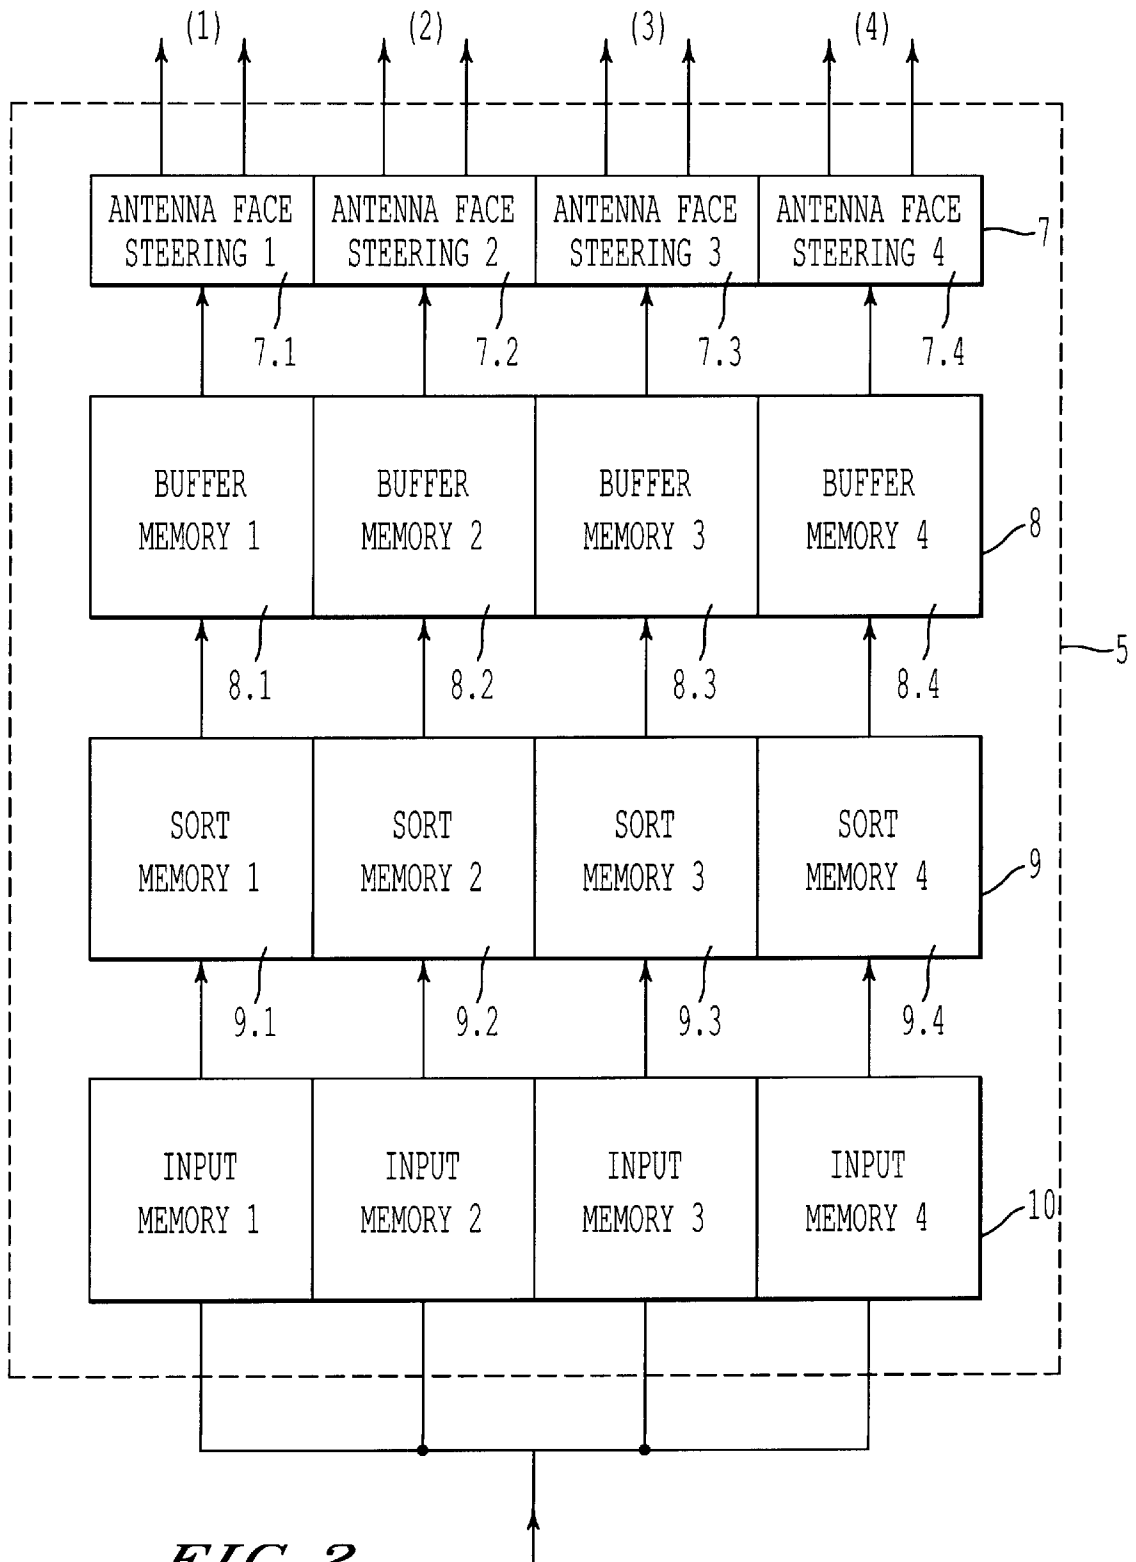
(1) (2) (3) (4)

ANTENNA FACE STEERING 1

ANTENNA FACE STEERING 2

ANTENNA FACE STEERING 3

ANTENNA FACE STEERING 4

7

7.1 7.2 7.3 7.4

BUFFER MEMORY 1

BUFFER MEMORY 2

BUFFER MEMORY 3

BUFFER MEMORY 4

8

8.1 8.2 8.3 8.4

5

SORT MEMORY 1

SORT MEMORY 2

SORT MEMORY 3

SORT MEMORY 4

9

9.1 9.2 9.3 9.4

INPUT MEMORY 1

INPUT MEMORY 2

INPUT MEMORY 3

INPUT MEMORY 4

10

FIG. 2